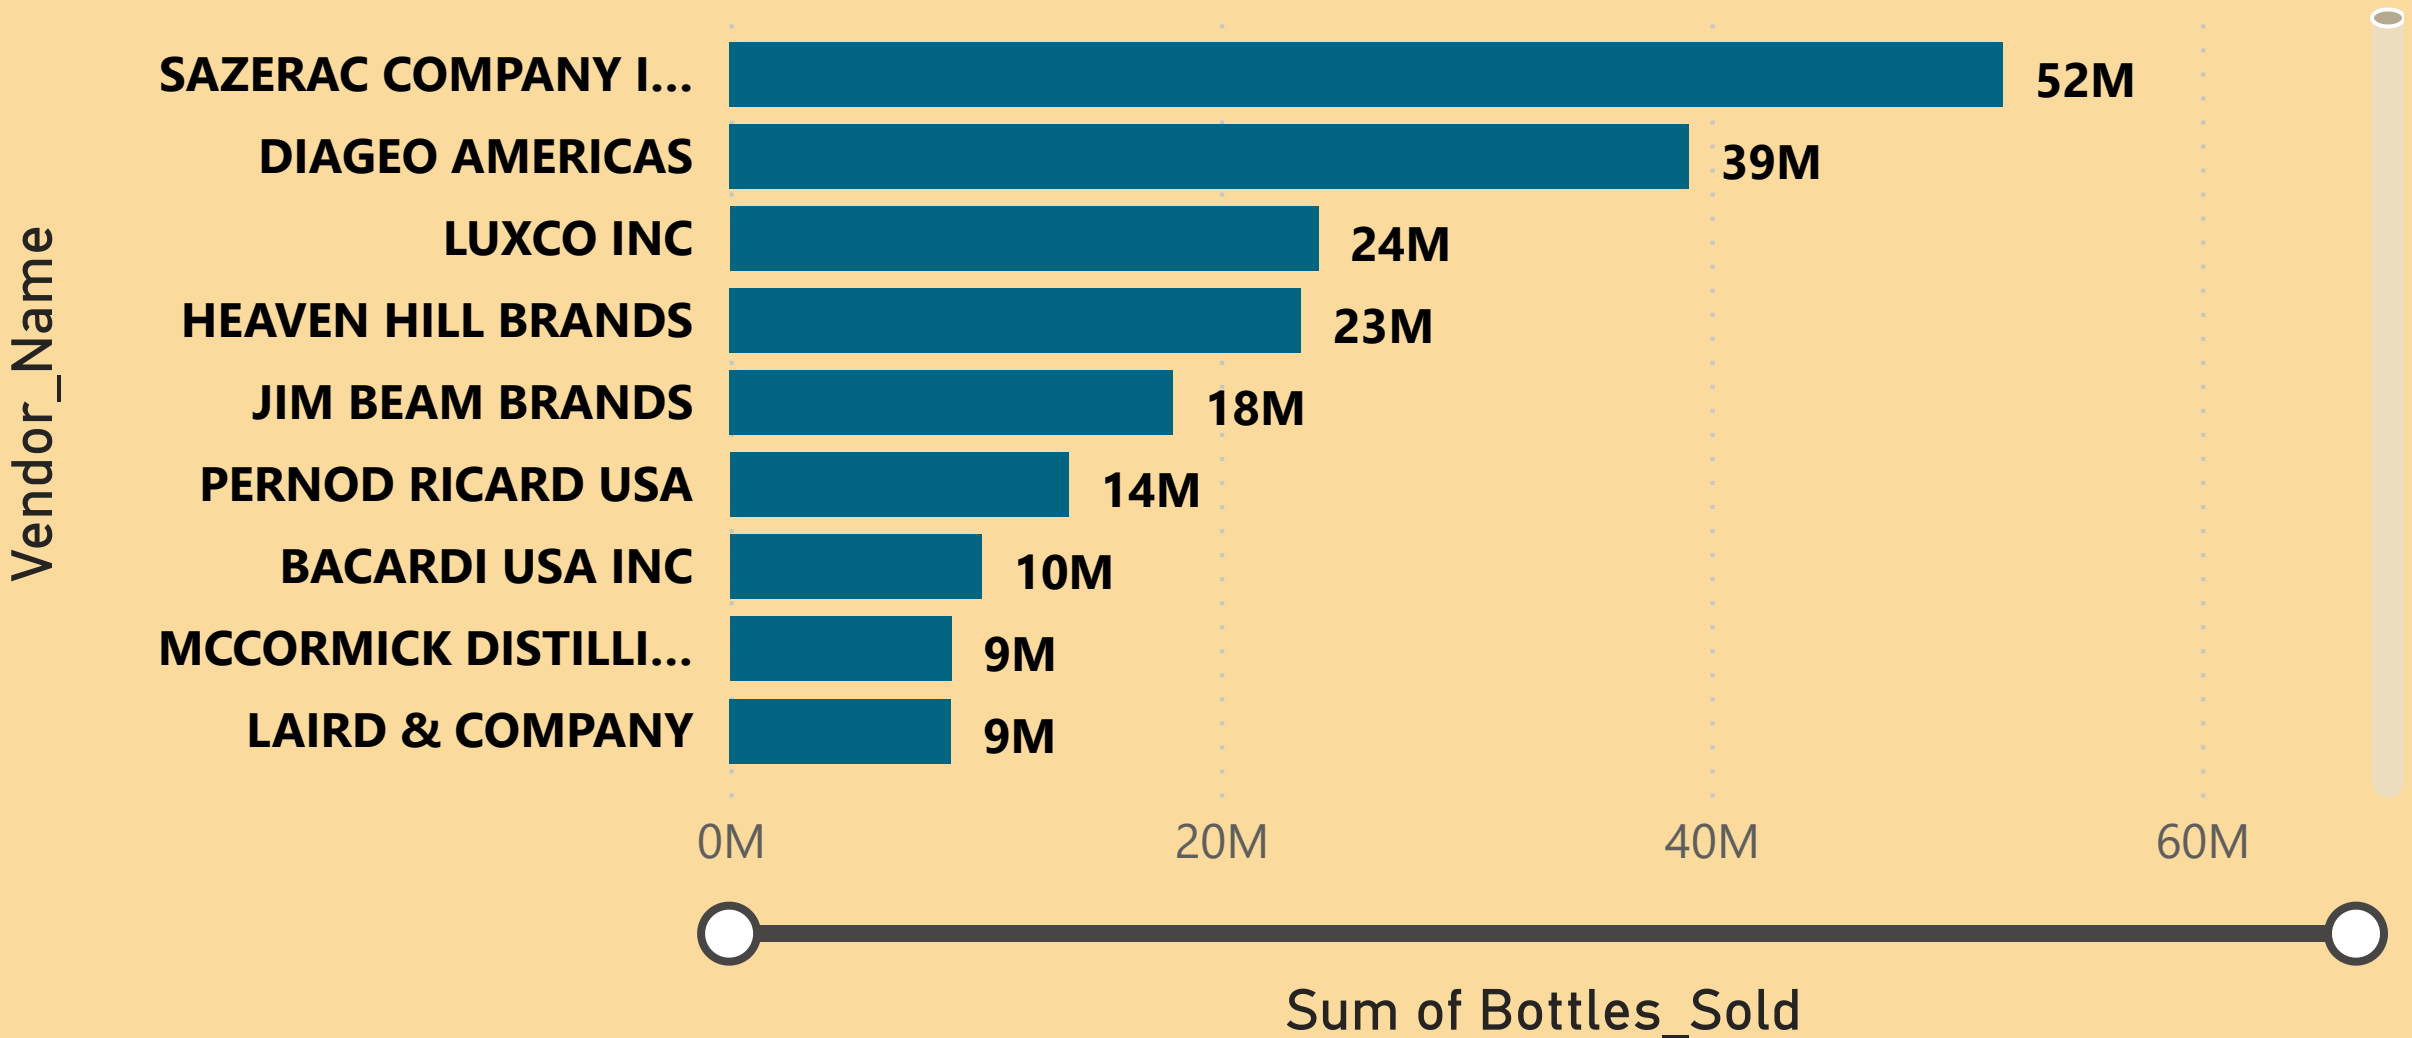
Vendor_Name

SAZERAC COMPANY I... 52M
DIAGEO AMERICAS 39M
LUXCO INC 24M
HEAVEN HILL BRANDS 23M
JIM BEAM BRANDS 18M
PERNOD RICARD USA 14M
BACARDI USA INC 10M
MCCORMICK DISTILLI... 9M
LAIRD & COMPANY 9M

0M 20M 40M 60M

Sum of Bottles_Sold